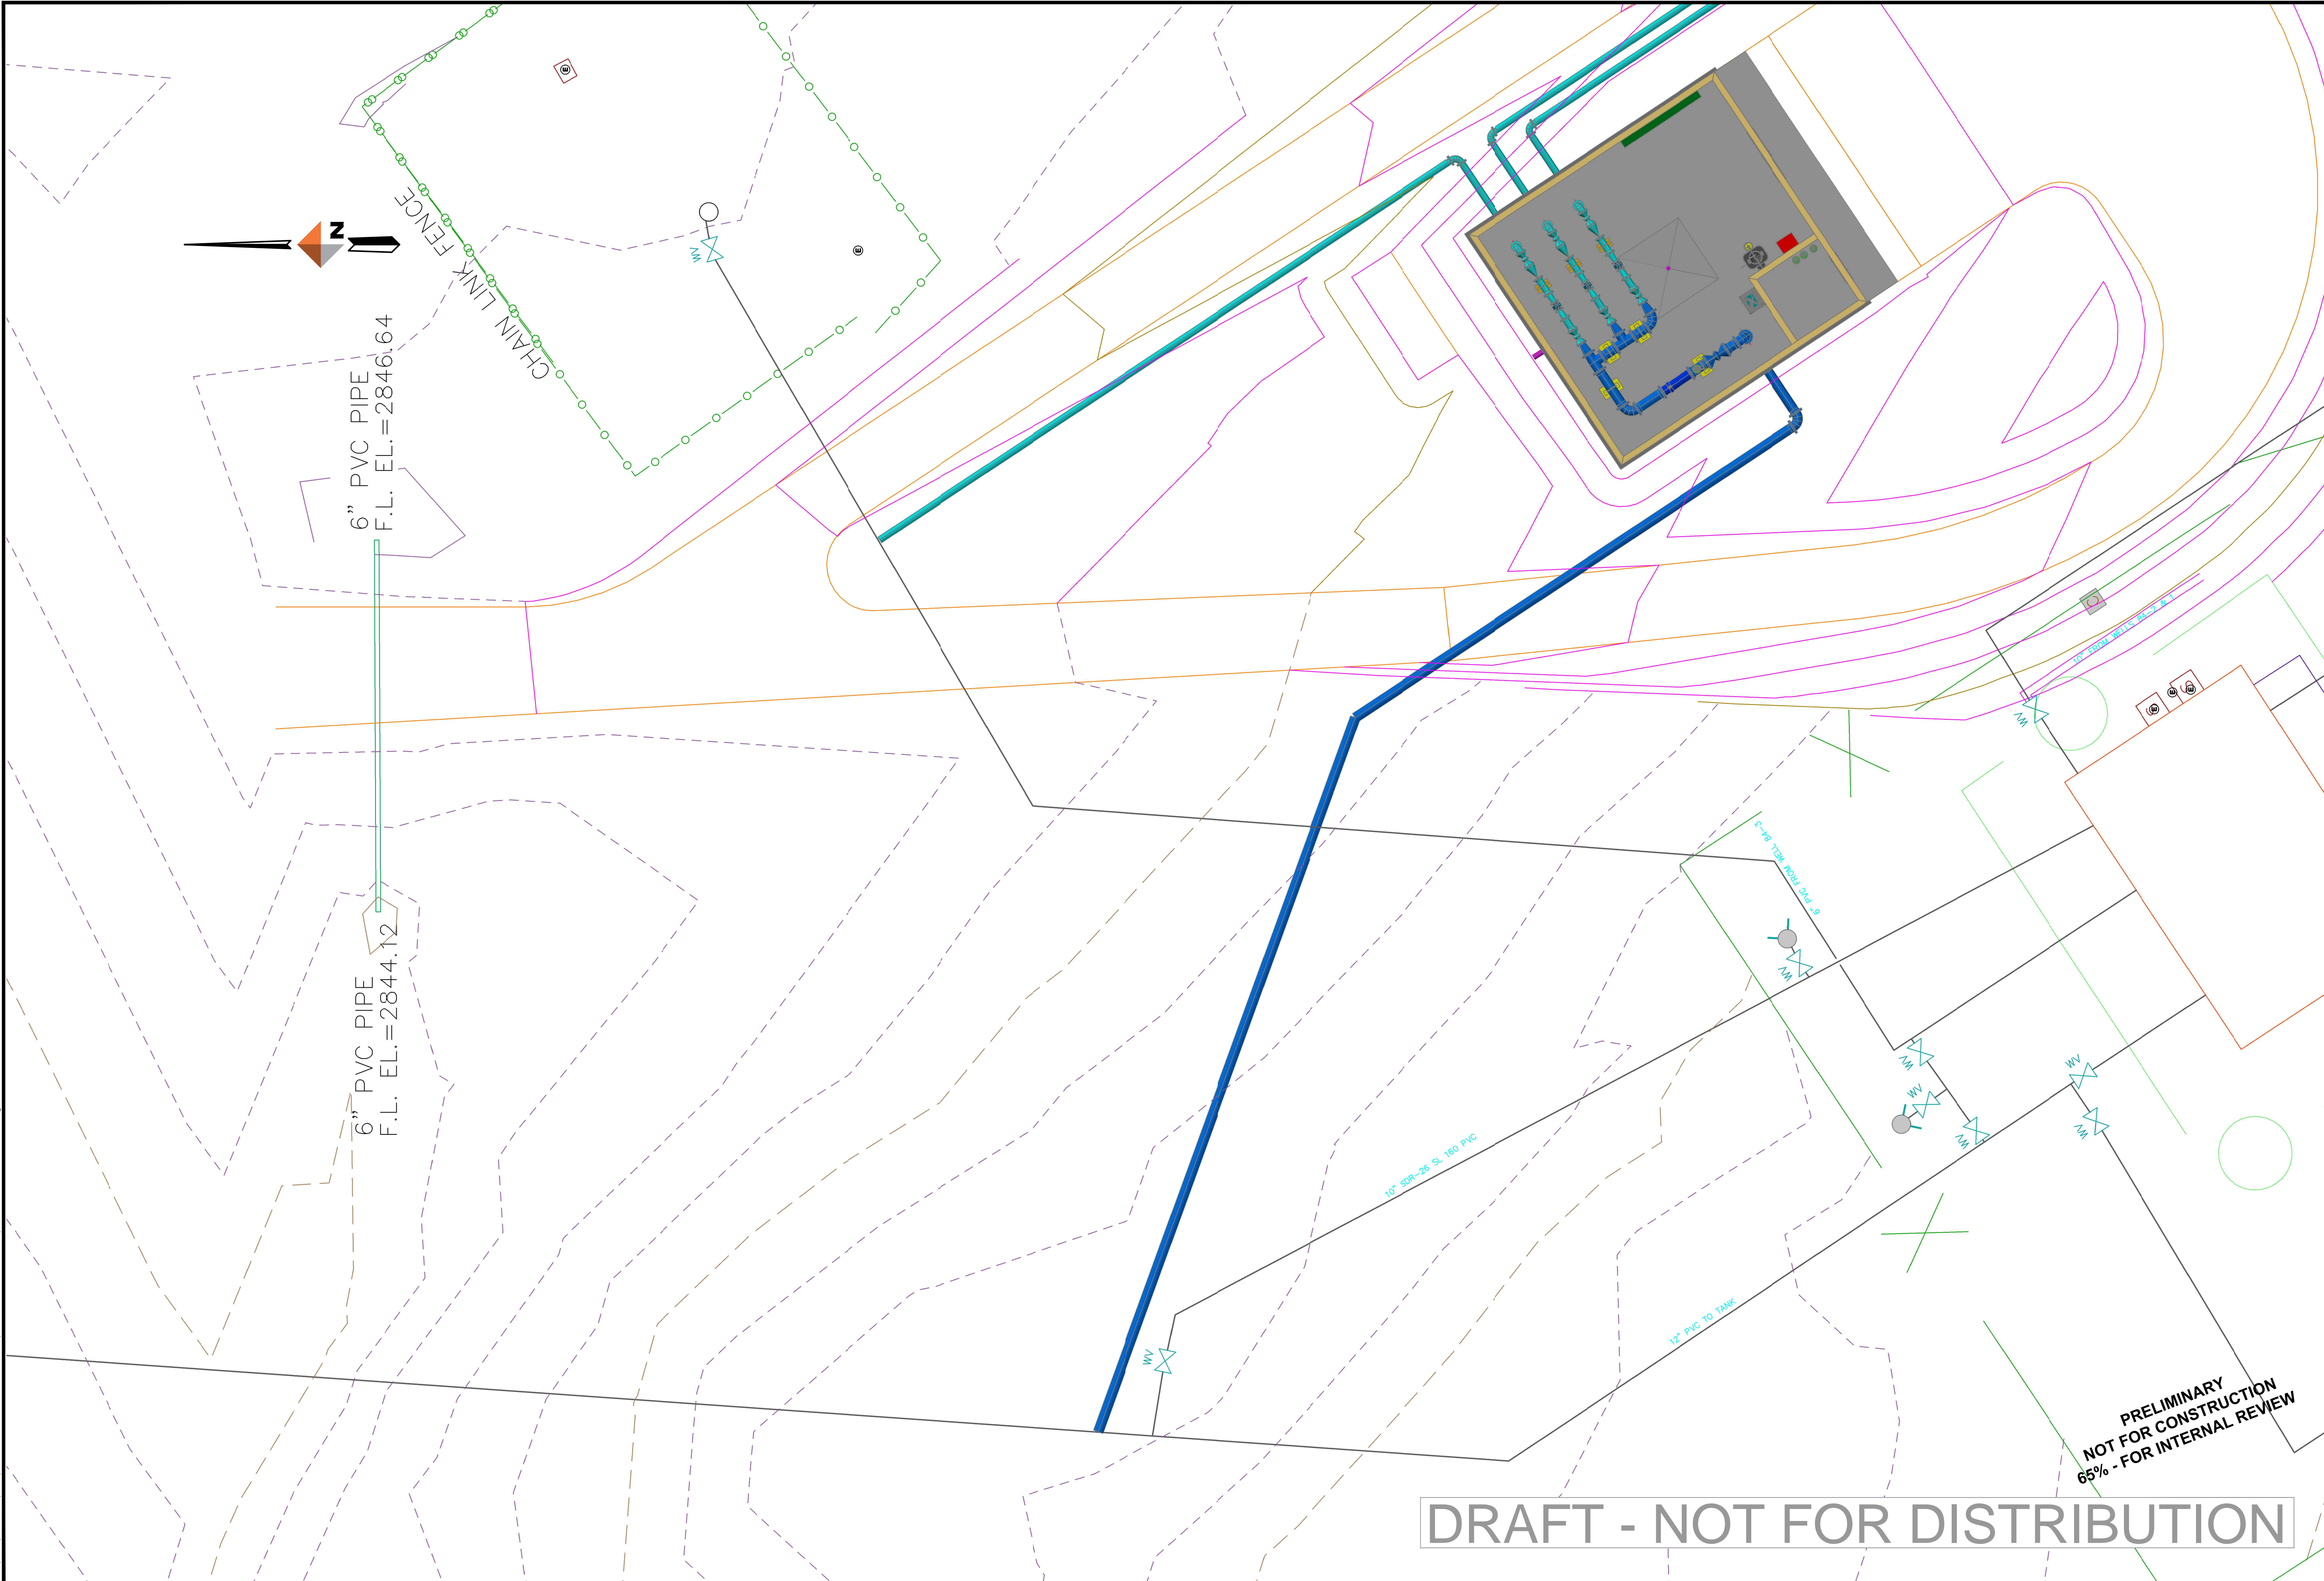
N

CHAIN LINK FENCE

WV

6" PVC PIPE
F.L. EL.=2846.64

6" PVC PIPE
F.L. EL.=2844.12

10" FROM WELLS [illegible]

WV

6" PVC FROM WELL 84-3

WV

WV

WV

WV

WV

WV

10" SDR-26 SL 160 PVC

12" PVC TO TANK

WV

PRELIMINARY
NOT FOR CONSTRUCTION
65% - FOR INTERNAL REVIEW

DRAFT - NOT FOR DISTRIBUTION